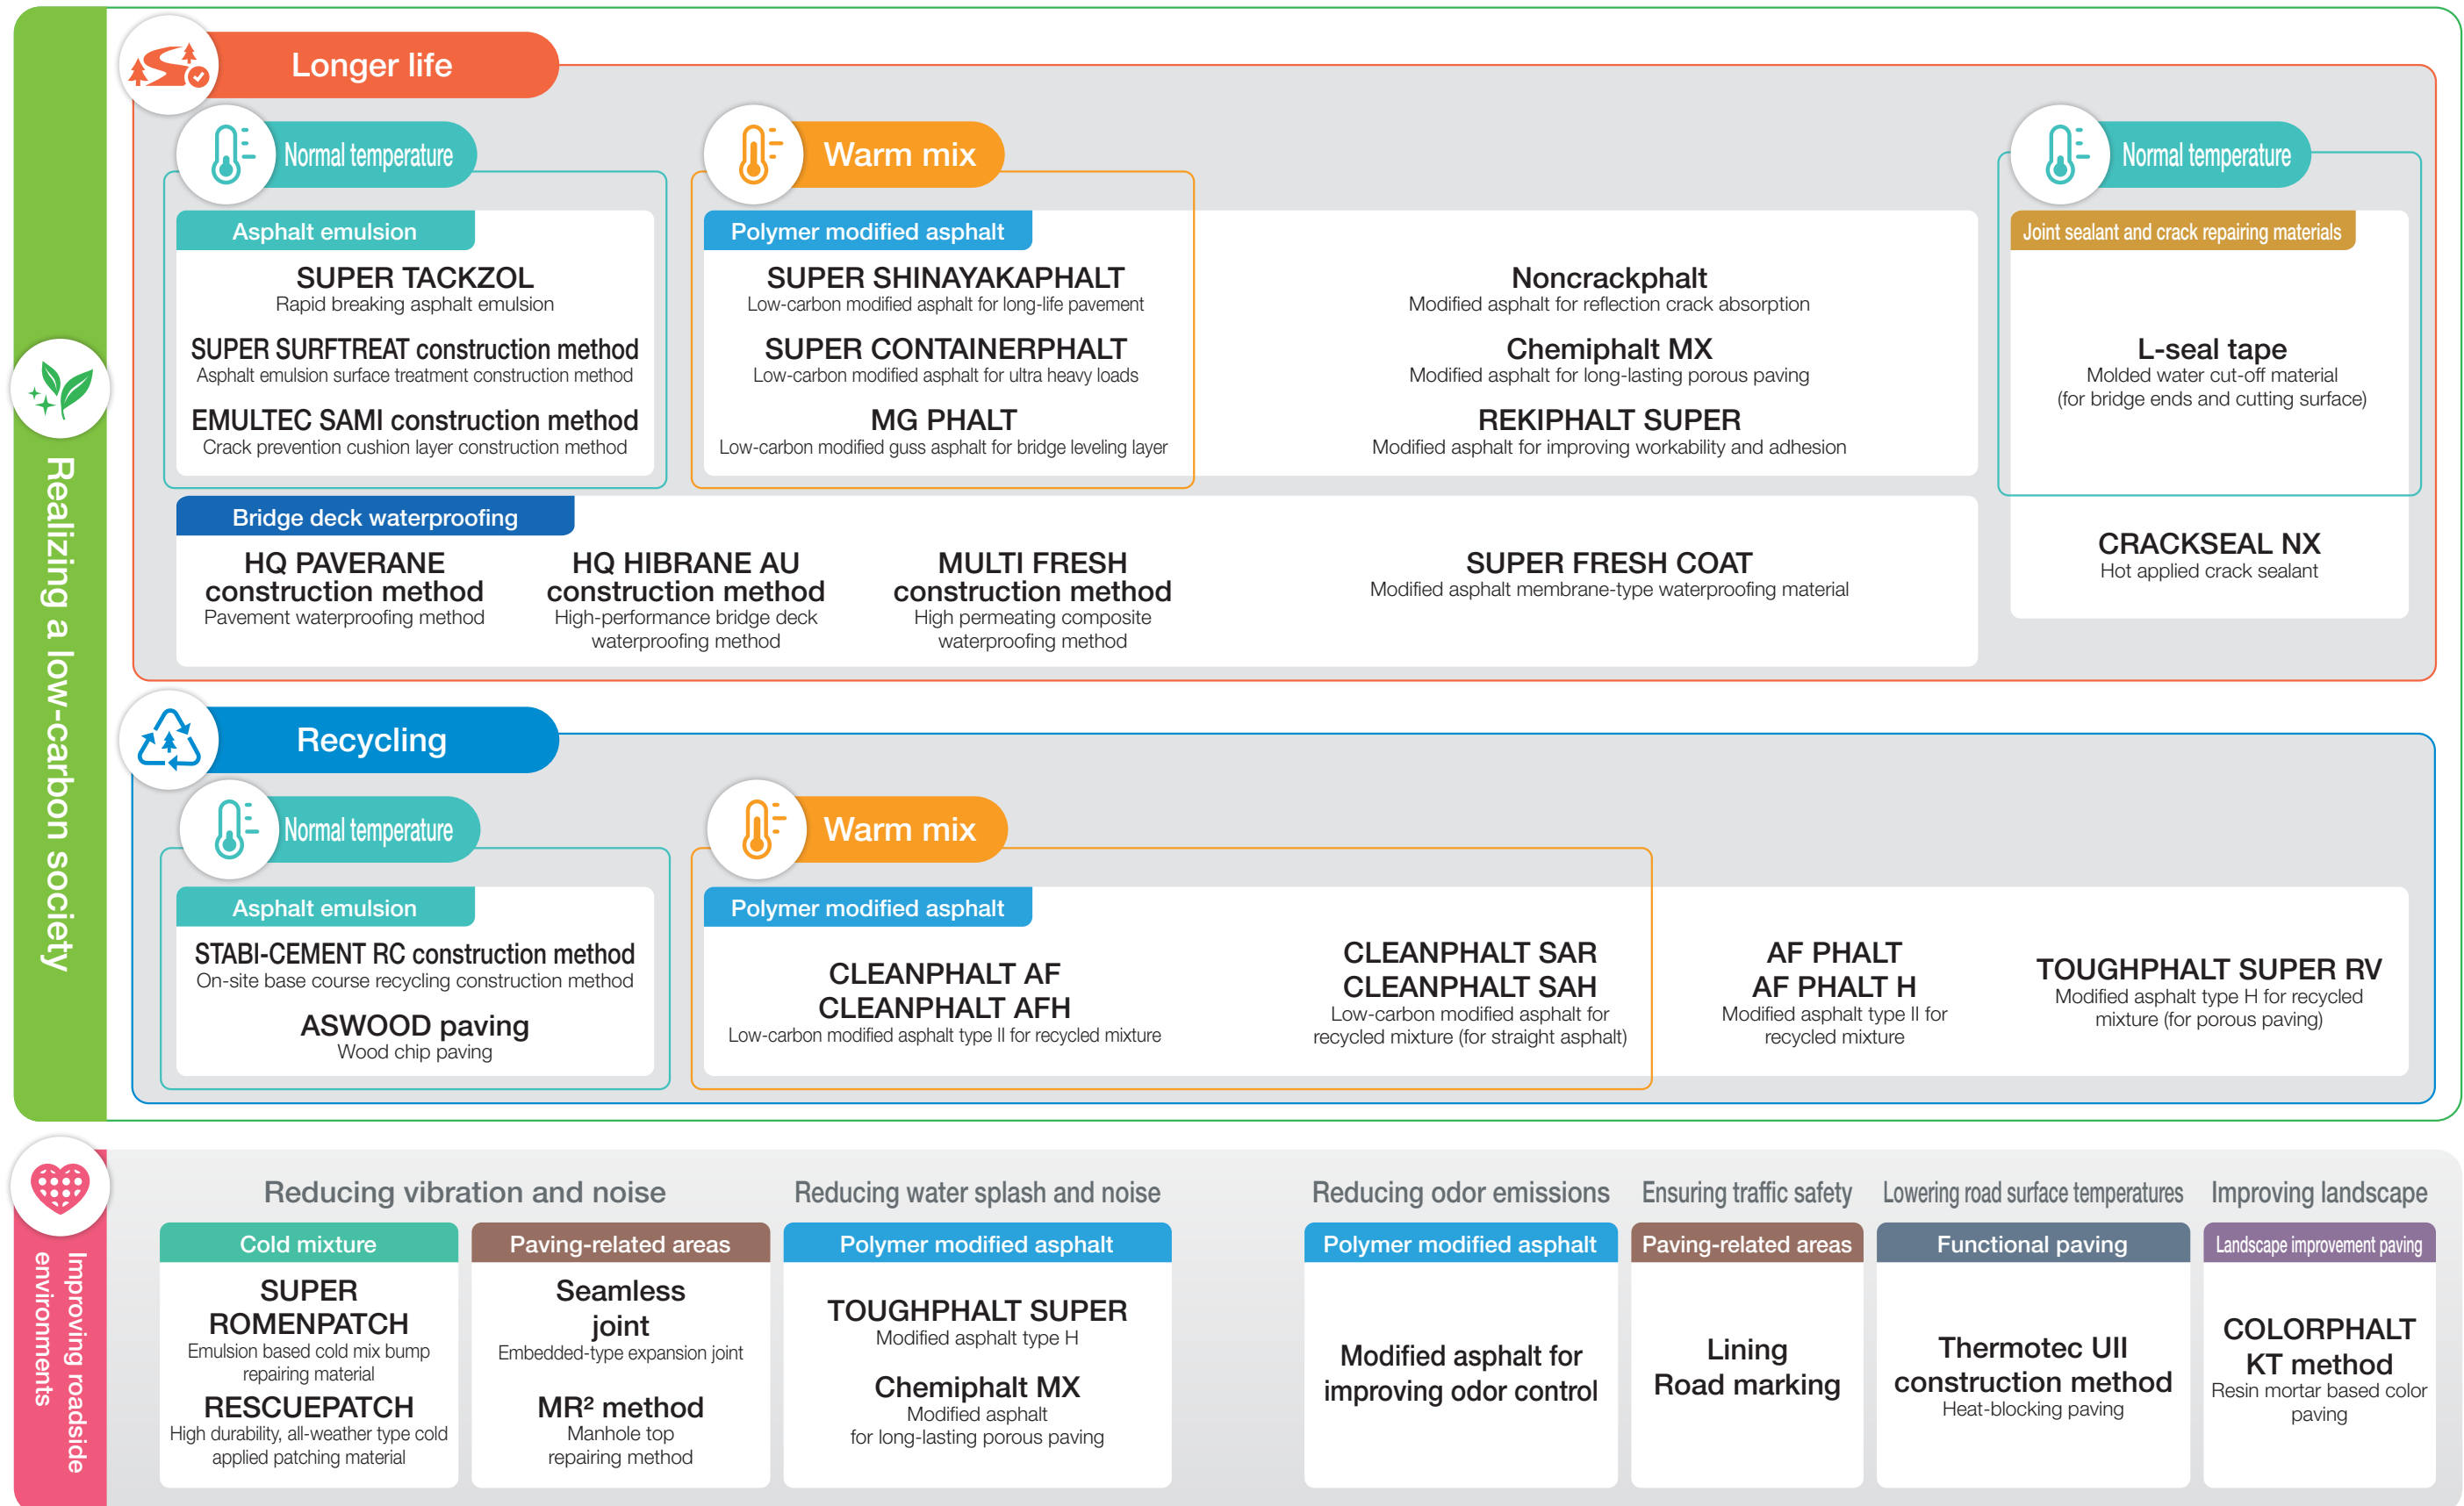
Realizing a low-carbon society

Longer life

Normal temperature

Asphalt emulsion

SUPER TACKZOL
Rapid breaking asphalt emulsion

SUPER SURFTREAT construction method
Asphalt emulsion surface treatment construction method

EMULTEC SAMI construction method
Crack prevention cushion layer construction method

Warm mix

Polymer modified asphalt

SUPER SHINAYAKAPHALT
Low-carbon modified asphalt for long-life pavement

SUPER CONTAINERPHALT
Low-carbon modified asphalt for ultra heavy loads

MG PHALT
Low-carbon modified guss asphalt for bridge leveling layer

Noncrackphalt
Modified asphalt for reflection crack absorption

Chemiphalt MX
Modified asphalt for long-lasting porous paving

REKIPHALT SUPER
Modified asphalt for improving workability and adhesion

Normal temperature

Joint sealant and crack repairing materials

L-seal tape
Molded water cut-off material
(for bridge ends and cutting surface)

CRACKSEAL NX
Hot applied crack sealant

Bridge deck waterproofing

HQ PAVERANE construction method
Pavement waterproofing method

HQ HIBRANE AU construction method
High-performance bridge deck waterproofing method

MULTI FRESH construction method
High permeating composite waterproofing method

SUPER FRESH COAT
Modified asphalt membrane-type waterproofing material

Recycling

Normal temperature

Asphalt emulsion

STABI-CEMENT RC construction method
On-site base course recycling construction method

ASWOOD paving
Wood chip paving

Warm mix

Polymer modified asphalt

CLEANPHALT AF
CLEANPHALT AFH
Low-carbon modified asphalt type II for recycled mixture

CLEANPHALT SAR
CLEANPHALT SAH
Low-carbon modified asphalt for recycled mixture (for straight asphalt)

AF PHALT
AF PHALT H
Modified asphalt type II for recycled mixture

TOUGHPHALT SUPER RV
Modified asphalt type H for recycled mixture (for porous paving)

Improving roadside environments

Reducing vibration and noise

Cold mixture

SUPER ROMENPATCH
Emulsion based cold mix bump repairing material

RESCUEPATCH
High durability, all-weather type cold applied patching material

Paving-related areas

Seamless joint
Embedded-type expansion joint

MR² method
Manhole top repairing method

Reducing water splash and noise

Polymer modified asphalt

TOUGHPHALT SUPER
Modified asphalt type H

Chemiphalt MX
Modified asphalt for long-lasting porous paving

Reducing odor emissions

Polymer modified asphalt

Modified asphalt for improving odor control

Ensuring traffic safety

Paving-related areas

Lining
Road marking

Lowering road surface temperatures

Functional paving

Thermotec UII construction method
Heat-blocking paving

Improving landscape

Landscape improvement paving

COLORPHALT KT method
Resin mortar based color paving